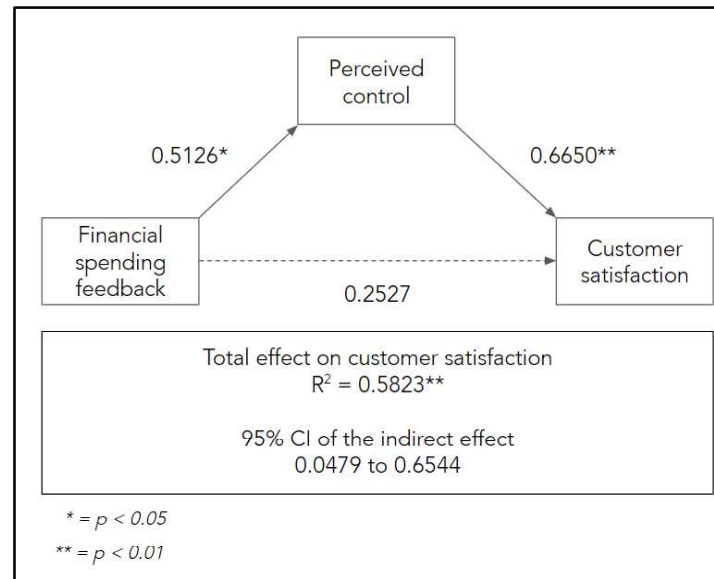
Perceived control

0.5126*

0.6650**

Financial spending feedback

Customer satisfaction

0.2527

Total effect on customer satisfaction
$R^2 = 0.5823$**

95% CI of the indirect effect
0.0479 to 0.6544

* = $p < 0.05$
** = $p < 0.01$